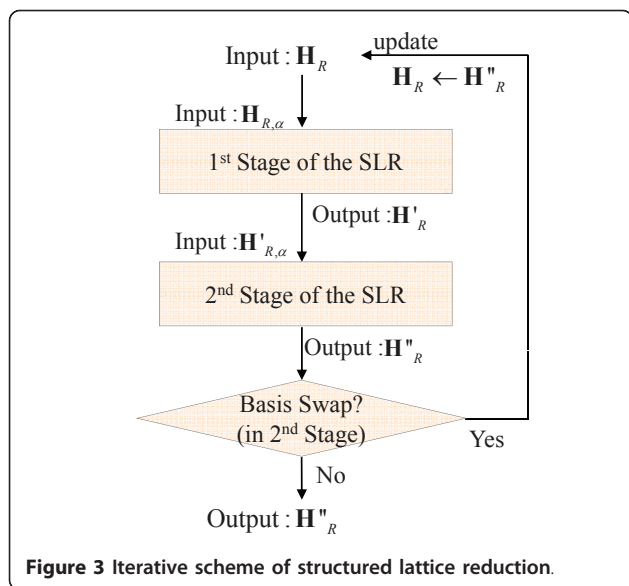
Input : $\mathbf{H}_R$

update

$\mathbf{H}_R \leftarrow \mathbf{H}''_R$

Input : $\mathbf{H}_{R,\alpha}$

1st Stage of the SLR

Output : $\mathbf{H}'_R$

Input : $\mathbf{H}'_{R,\alpha}$

2nd Stage of the SLR

Output : $\mathbf{H}''_R$

Basis Swap? (in 2nd Stage)

Yes

No

Output : $\mathbf{H}''_R$

Figure 3 Iterative scheme of structured lattice reduction.